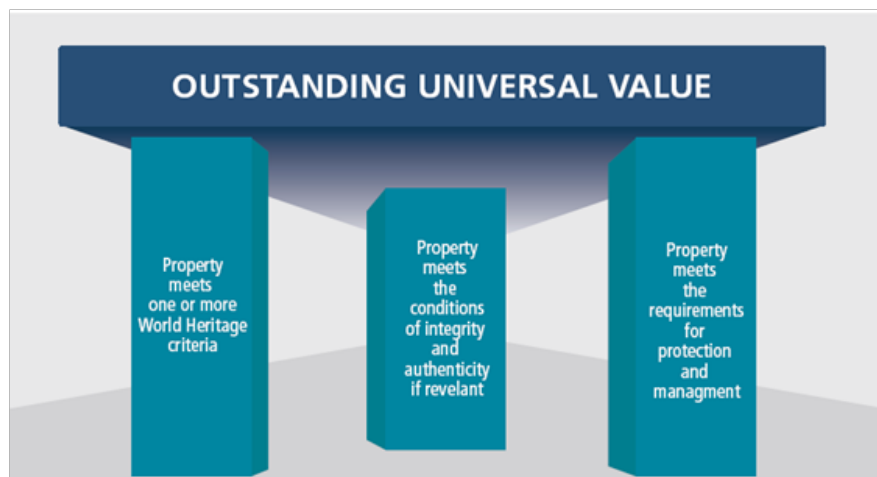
OUTSTANDING UNIVERSAL VALUE

Property meets one or more World Heritage criteria

Property meets the conditions of integrity and authenticity if revelant

Property meets the requirements for protection and managment